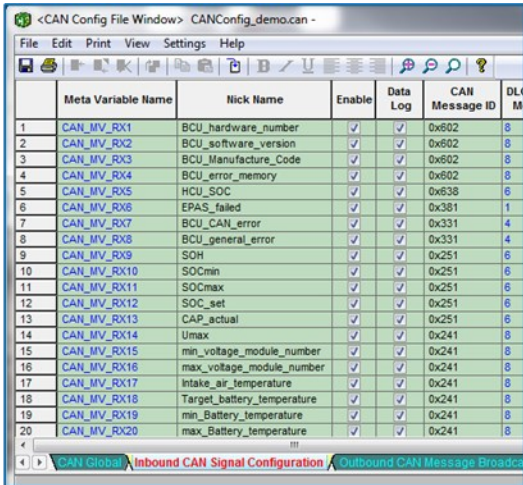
<CAN Config File Window> CANConfig_demo.can -

File Edit Print View Settings Help

|  | Meta Variable Name | Nick Name | Enable | Data Log | CAN Message ID | DL M |
|---|---|---|---|---|---|---|
| 1 | CAN_MV_RX1 | BCU_hardware_number | ✓ | ✓ | 0x602 | 8 |
| 2 | CAN_MV_RX2 | BCU_software_version | ✓ | ✓ | 0x602 | 8 |
| 3 | CAN_MV_RX3 | BCU_Manufacture_Code | ✓ | ✓ | 0x602 | 8 |
| 4 | CAN_MV_RX4 | BCU_error_memory | ✓ | ✓ | 0x602 | 8 |
| 5 | CAN_MV_RX5 | HCU_SOC | ✓ | ✓ | 0x638 | 6 |
| 6 | CAN_MV_RX6 | EPAS_failed | ✓ | ✓ | 0x381 | 1 |
| 7 | CAN_MV_RX7 | BCU_CAN_error | ✓ | ✓ | 0x331 | 4 |
| 8 | CAN_MV_RX8 | BCU_general_error | ✓ | ✓ | 0x331 | 4 |
| 9 | CAN_MV_RX9 | SOH | ✓ | ✓ | 0x251 | 6 |
| 10 | CAN_MV_RX10 | SOCmin | ✓ | ✓ | 0x251 | 6 |
| 11 | CAN_MV_RX11 | SOCmax | ✓ | ✓ | 0x251 | 6 |
| 12 | CAN_MV_RX12 | SOC_set | ✓ | ✓ | 0x251 | 6 |
| 13 | CAN_MV_RX13 | CAP_actual | ✓ | ✓ | 0x251 | 6 |
| 14 | CAN_MV_RX14 | Umax | ✓ | ✓ | 0x241 | 8 |
| 15 | CAN_MV_RX15 | min_voltage_module_number | ✓ | ✓ | 0x241 | 8 |
| 16 | CAN_MV_RX16 | max_voltage_module_number | ✓ | ✓ | 0x241 | 8 |
| 17 | CAN_MV_RX17 | Intake_air_temperature | ✓ | ✓ | 0x241 | 8 |
| 18 | CAN_MV_RX18 | Target_battery_temperature | ✓ | ✓ | 0x241 | 8 |
| 19 | CAN_MV_RX19 | min_Battery_temperature | ✓ | ✓ | 0x241 | 8 |
| 20 | CAN_MV_RX20 | max_Battery_temperature | ✓ | ✓ | 0x241 | 8 |

CAN Global | Inbound CAN Signal Configuration | Outbound CAN Message Broadca